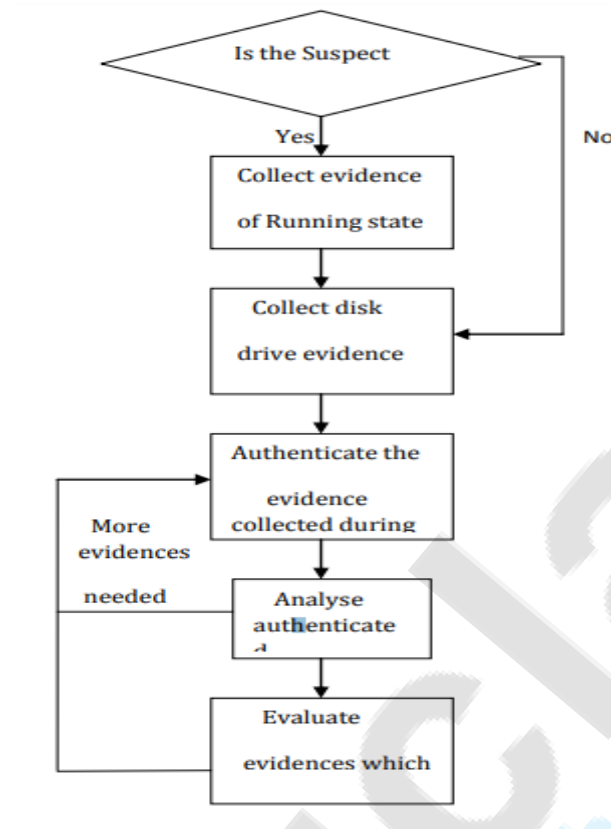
Is the Suspect

Yes

No

Collect evidence of Running state

Collect disk drive evidence

Authenticate the evidence collected during

More evidences needed

Analyse authenticate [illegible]

Evaluate evidences which